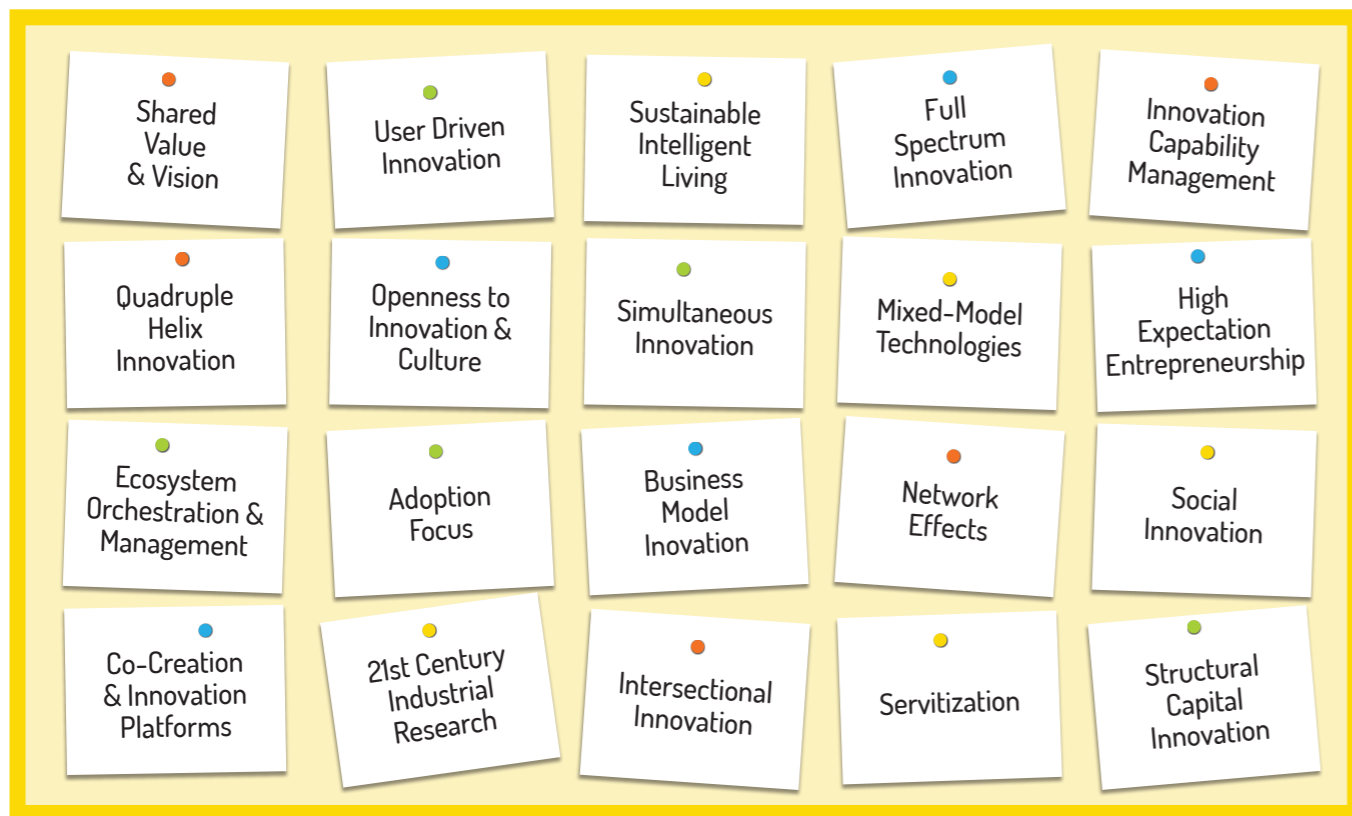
Shared Value & Vision

User Driven Innovation

Sustainable Intelligent Living

Full Spectrum Innovation

Innovation Capability Management

Quadruple Helix Innovation

Openness to Innovation & Culture

Simultaneous Innovation

Mixed-Model Technologies

High Expectation Entrepreneurship

Ecosystem Orchestration & Management

Adoption Focus

Business Model Inovation

Network Effects

Social Innovation

Co-Creation & Innovation Platforms

21st Century Industrial Research

Intersectional Innovation

Servitization

Structural Capital Innovation